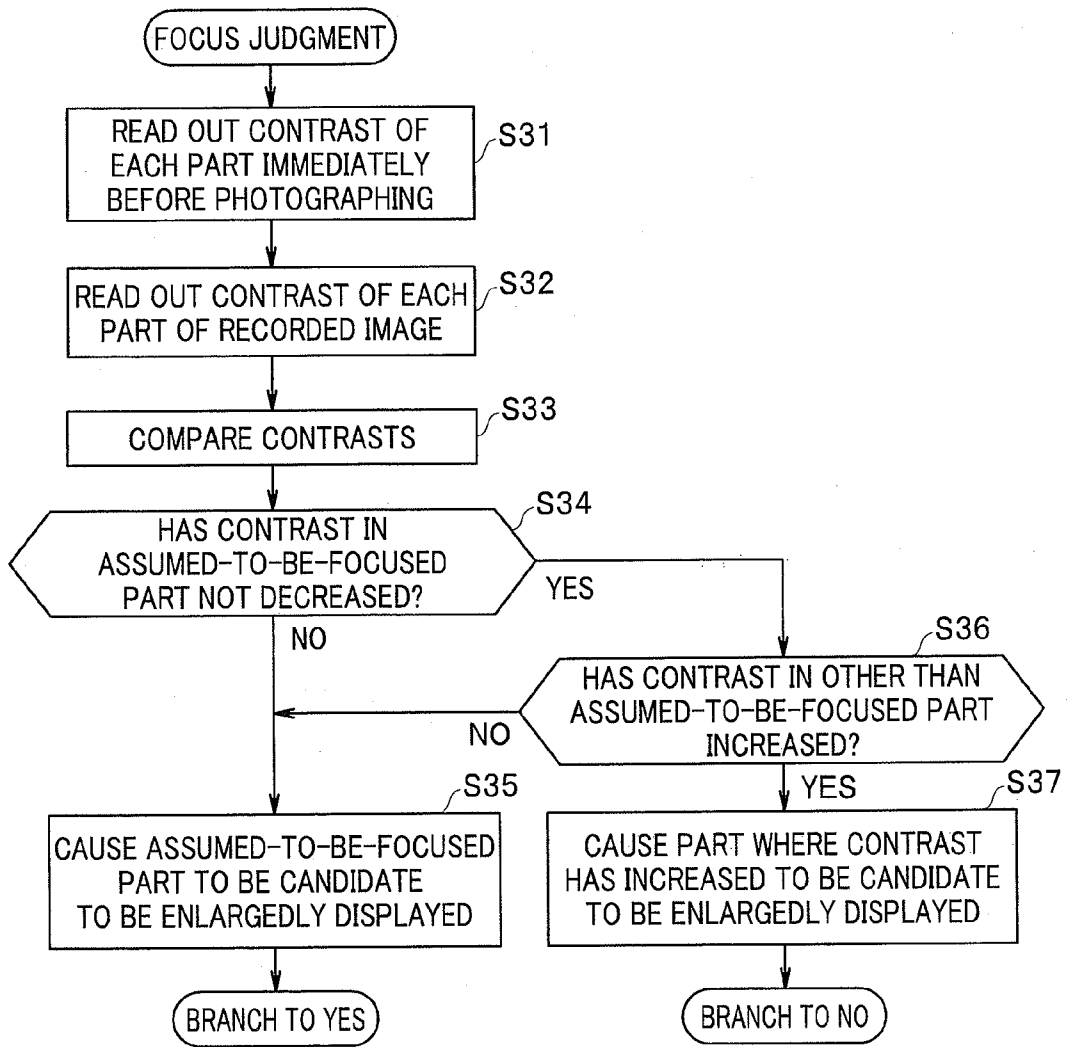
FOCUS JUDGMENT

READ OUT CONTRAST OF EACH PART IMMEDIATELY BEFORE PHOTOGRAPHING

S31

READ OUT CONTRAST OF EACH PART OF RECORDED IMAGE

S32

COMPARE CONTRASTS

S33

HAS CONTRAST IN ASSUMED-TO-BE-FOCUSED PART NOT DECREASED?

S34

YES

NO

HAS CONTRAST IN OTHER THAN ASSUMED-TO-BE-FOCUSED PART INCREASED?

S36

NO

YES

CAUSE ASSUMED-TO-BE-FOCUSED PART TO BE CANDIDATE TO BE ENLARGEDLY DISPLAYED

S35

CAUSE PART WHERE CONTRAST HAS INCREASED TO BE CANDIDATE TO BE ENLARGEDLY DISPLAYED

S37

BRANCH TO YES

BRANCH TO NO